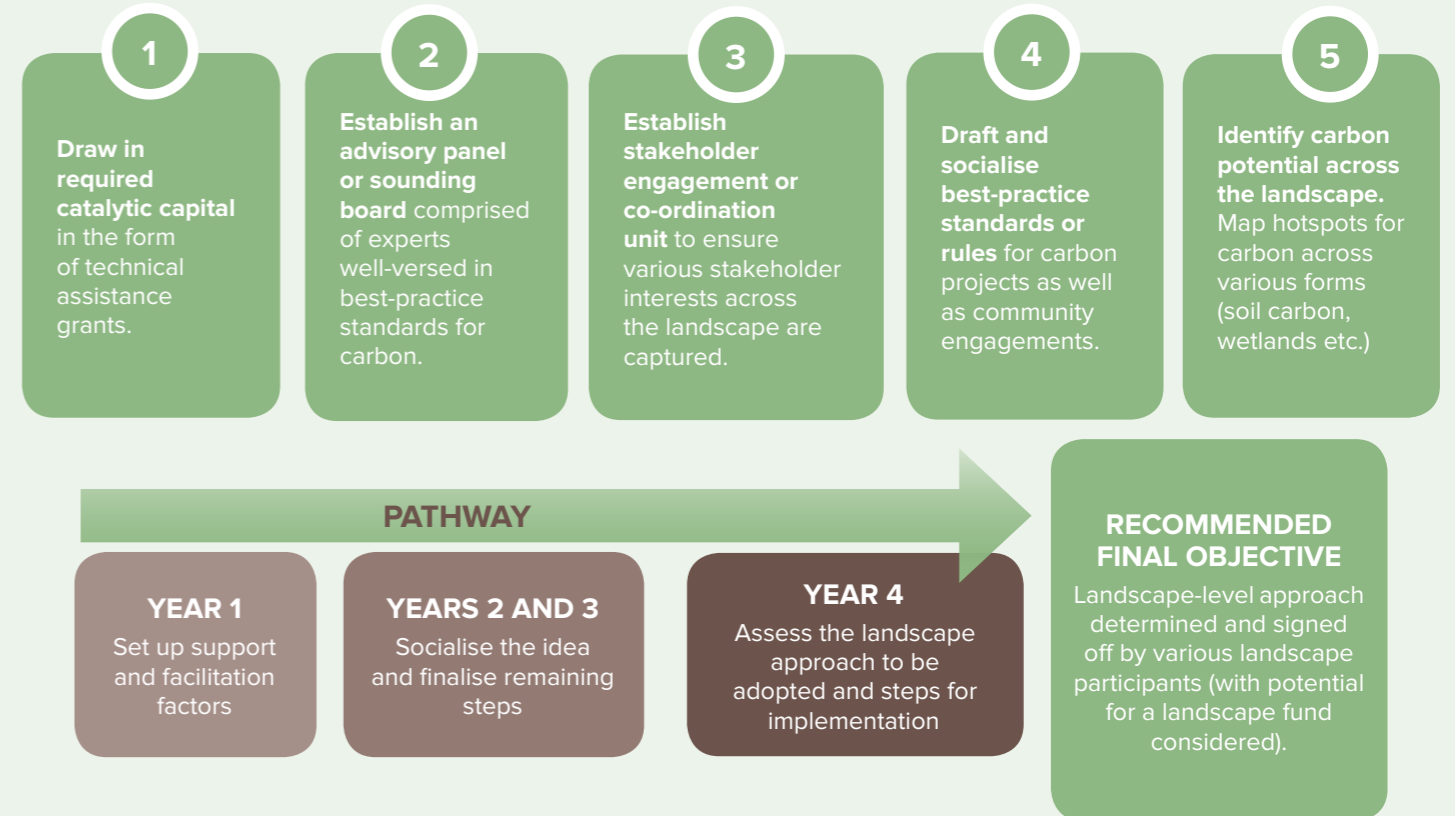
1

Draw in required catalytic capital in the form of technical assistance grants.

2

Establish an advisory panel or sounding board comprised of experts well-versed in best-practice standards for carbon.

3

Establish stakeholder engagement or co-ordination unit to ensure various stakeholder interests across the landscape are captured.

4

Draft and socialise best-practice standards or rules for carbon projects as well as community engagements.

5

Identify carbon potential across the landscape. Map hotspots for carbon across various forms (soil carbon, wetlands etc.)

PATHWAY

YEAR 1
Set up support and facilitation factors

YEARS 2 AND 3
Socialise the idea and finalise remaining steps

YEAR 4
Assess the landscape approach to be adopted and steps for implementation

RECOMMENDED FINAL OBJECTIVE
Landscape-level approach determined and signed off by various landscape participants (with potential for a landscape fund considered).